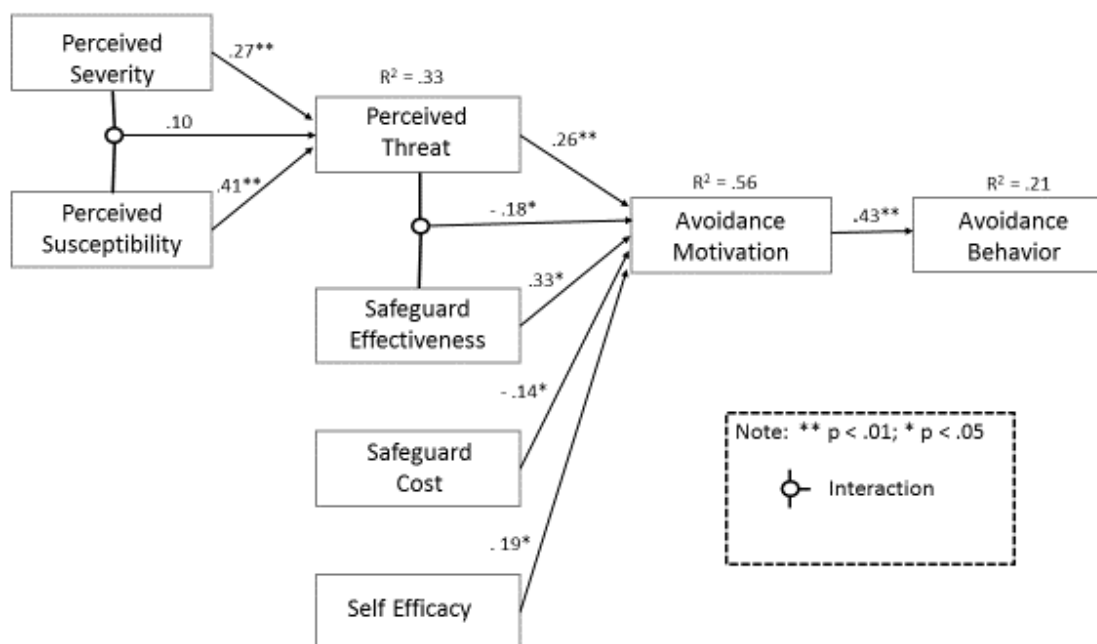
Perceived Severity

.27**

$R^2$ = .33

Perceived Threat

.10

.41**

Perceived Susceptibility

.26**

$R^2$ = .56

$R^2$ = .21

- .18*

Avoidance Motivation

.43**

Avoidance Behavior

.33*

Safeguard Effectiveness

- .14*

Safeguard Cost

. 19*

Self Efficacy

Note: ** p < .01; * p < .05

Interaction